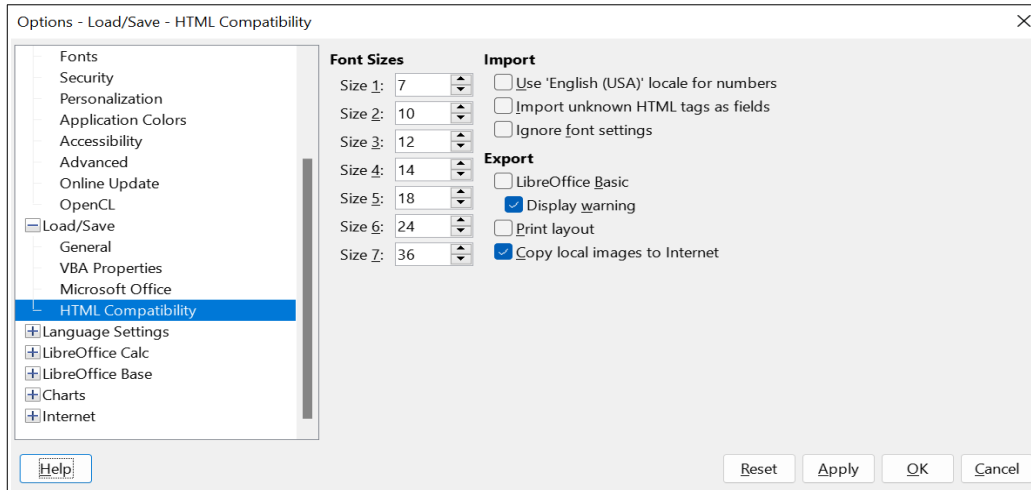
Options - Load/Save - HTML Compatibility

Fonts
Security
Personalization
Application Colors
Accessibility
Advanced
Online Update
OpenCL
Load/Save
General
VBA Properties
Microsoft Office
HTML Compatibility
Language Settings
LibreOffice Calc
LibreOffice Base
Charts
Internet

Font Sizes
Size 1: 7
Size 2: 10
Size 3: 12
Size 4: 14
Size 5: 18
Size 6: 24
Size 7: 36

Import
Use 'English (USA)' locale for numbers
Import unknown HTML tags as fields
Ignore font settings

Export
LibreOffice Basic
Display warning
Print layout
Copy local images to Internet

Help
Reset
Apply
OK
Cancel